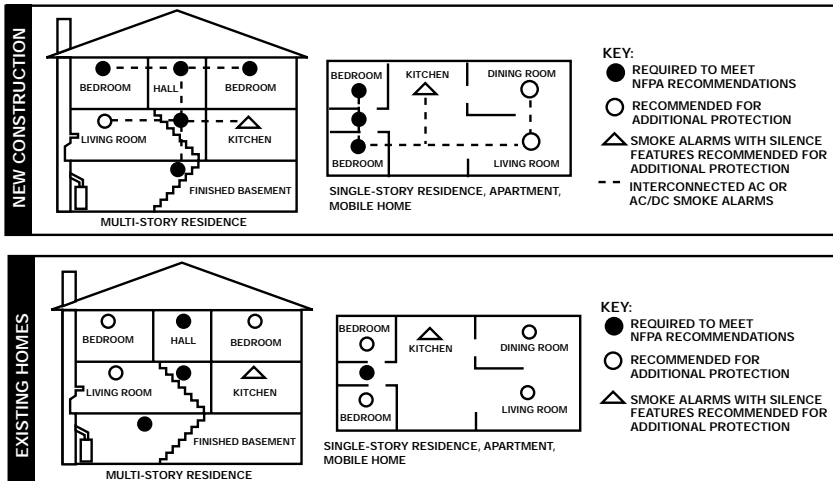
NEW CONSTRUCTION

BEDROOM
HALL
BEDROOM
LIVING ROOM
KITCHEN
FINISHED BASEMENT
MULTI-STORY RESIDENCE

BEDROOM
KITCHEN
DINING ROOM
BEDROOM
LIVING ROOM
SINGLE-STORY RESIDENCE, APARTMENT, MOBILE HOME

KEY:
REQUIRED TO MEET NFPA RECOMMENDATIONS
RECOMMENDED FOR ADDITIONAL PROTECTION
SMOKE ALARMS WITH SILENCE FEATURES RECOMMENDED FOR ADDITIONAL PROTECTION
INTERCONNECTED AC OR AC/DC SMOKE ALARMS

EXISTING HOMES

BEDROOM
HALL
BEDROOM
LIVING ROOM
KITCHEN
FINISHED BASEMENT
MULTI-STORY RESIDENCE

BEDROOM
KITCHEN
DINING ROOM
BEDROOM
LIVING ROOM
SINGLE-STORY RESIDENCE, APARTMENT, MOBILE HOME

KEY:
REQUIRED TO MEET NFPA RECOMMENDATIONS
RECOMMENDED FOR ADDITIONAL PROTECTION
SMOKE ALARMS WITH SILENCE FEATURES RECOMMENDED FOR ADDITIONAL PROTECTION